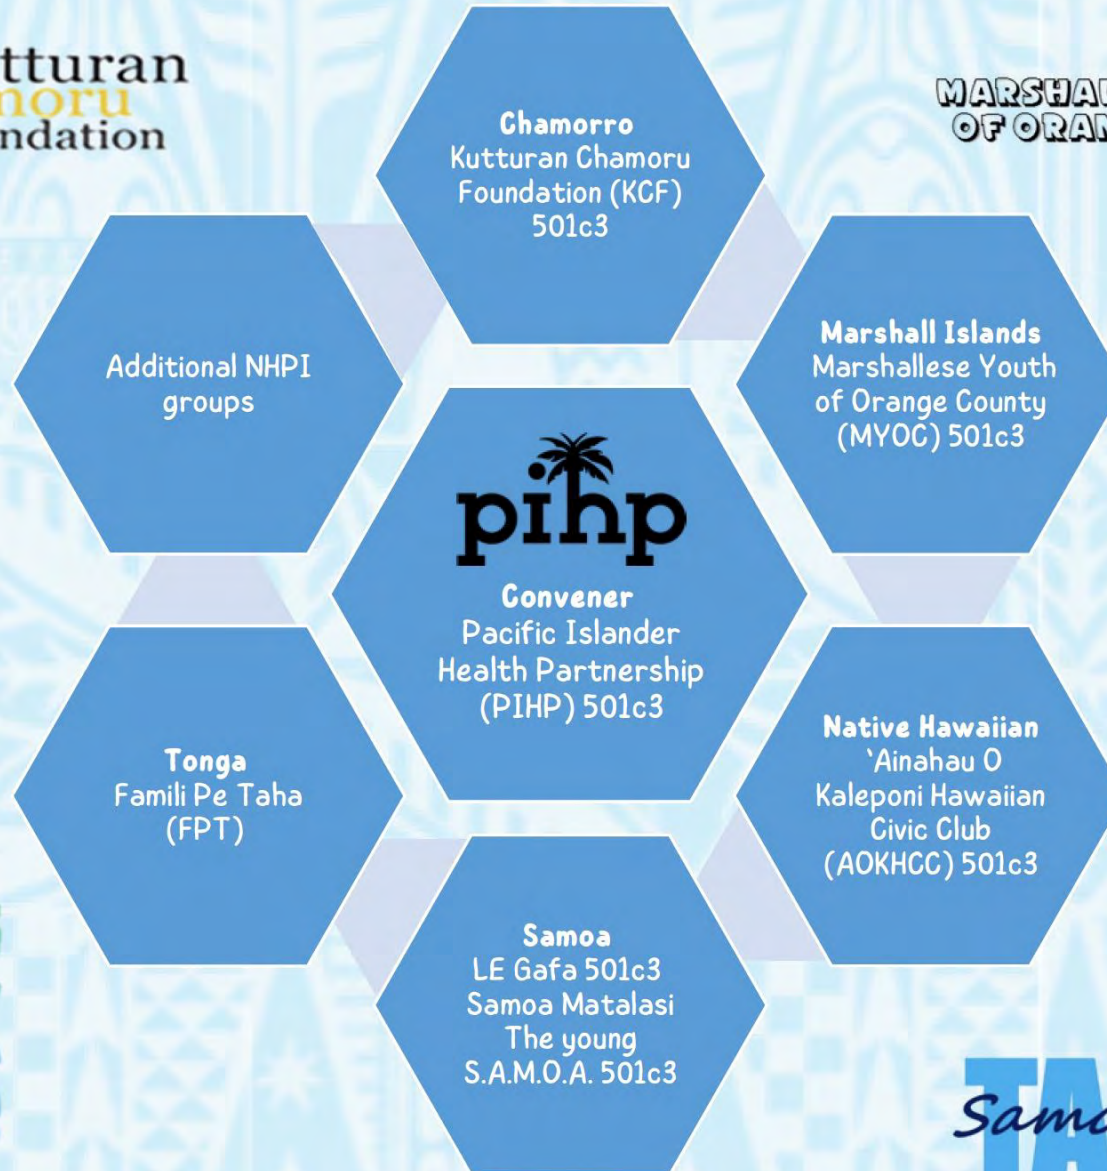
tturan
moru
ndation

Chamorro
Kutturan Chamoru Foundation (KCF) 501c3

MARSHAL
OF ORAN

Additional NHPI groups

Marshall Islands
Marshallese Youth of Orange County (MYOC) 501c3

pihp

Convener
Pacific Islander Health Partnership (PIHP) 501c3

Tonga
Famili Pe Taha (FPT)

Native Hawaiian
'Ainahau O Kaleponi Hawaiian Civic Club (AOKHCC) 501c3

Samoa
LE Gafa 501c3
Samoa Matalasi
The young S.A.M.O.A. 501c3

TA
Samo